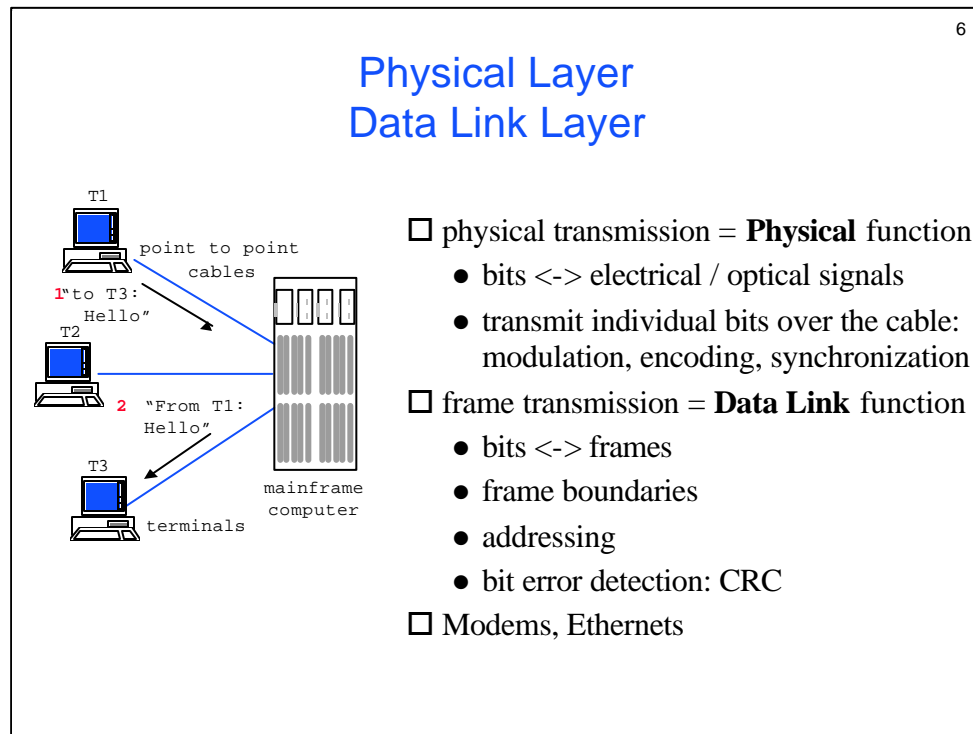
6

Physical Layer
Data Link Layer

T1

point to point cables

1"to T3: Hello"

T2

2 "From T1: Hello"

T3

mainframe computer

terminals

□ physical transmission = **Physical** function

• bits <-> electrical / optical signals

• transmit individual bits over the cable: modulation, encoding, synchronization

□ frame transmission = **Data Link** function

• bits <-> frames

• frame boundaries

• addressing

• bit error detection: CRC

□ Modems, Ethernets